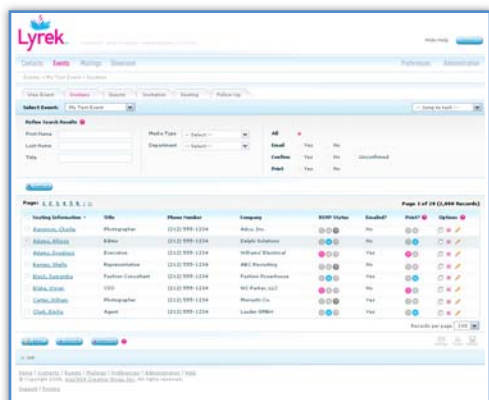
Lyrek

Help Help

Contacts Events Mailings Showcase

Preferences Administration

View Event Invitees Guests Invitation Seating Follow Up

Select Events: My Test Event

-- Jump to task --

Refine Search Results

First Name

Last Name

Title

Media Type -- Select --

Department -- Select --

All

Email Yes No

Confirm Yes No Unconfirmed

Print Yes No

Page: 1, 2, 3, 4, 5, 6, 7, 8

Page 1 of 28 (2,800 Records)

| Seating Information | Title | Phone Number | Company | RSVP Status | Emailed? | Print? | Options |
|---|---|---|---|---|---|---|---|
| Aaronson, Charlie | Photographer | (212) 555-1234 | Adco, Inc. | | No | | |
| Adams, Allison | Editor | (212) 555-1234 | Delphi Solutions | | No | | |
| Adams, Ernstine | Executive | (212) 555-1234 | Williams' Electrical | | No | | |
| Barnes, Sheila | Representative | (212) 555-1234 | ABC Recruiting | | Yes | | |
| Brock, Samantha | Fashion Consultant | (212) 555-1234 | Fashion Powerhouse | | Yes | | |
| Blake, Vivian | CEO | (212) 555-1234 | MC Parker, LLC | | Yes | | |
| Carter, William | Photographer | (212) 555-1234 | Mercatto Co. | | Yes | | |
| Clark, Stella | Agent | (212) 555-1234 | Leader GMBH | | Yes | | |

Records per page 100

Home | Contacts | Events | Mailings | Preferences | Administration | Help
© Copyright 2008, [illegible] Inc. All rights reserved.
Support | Privacy